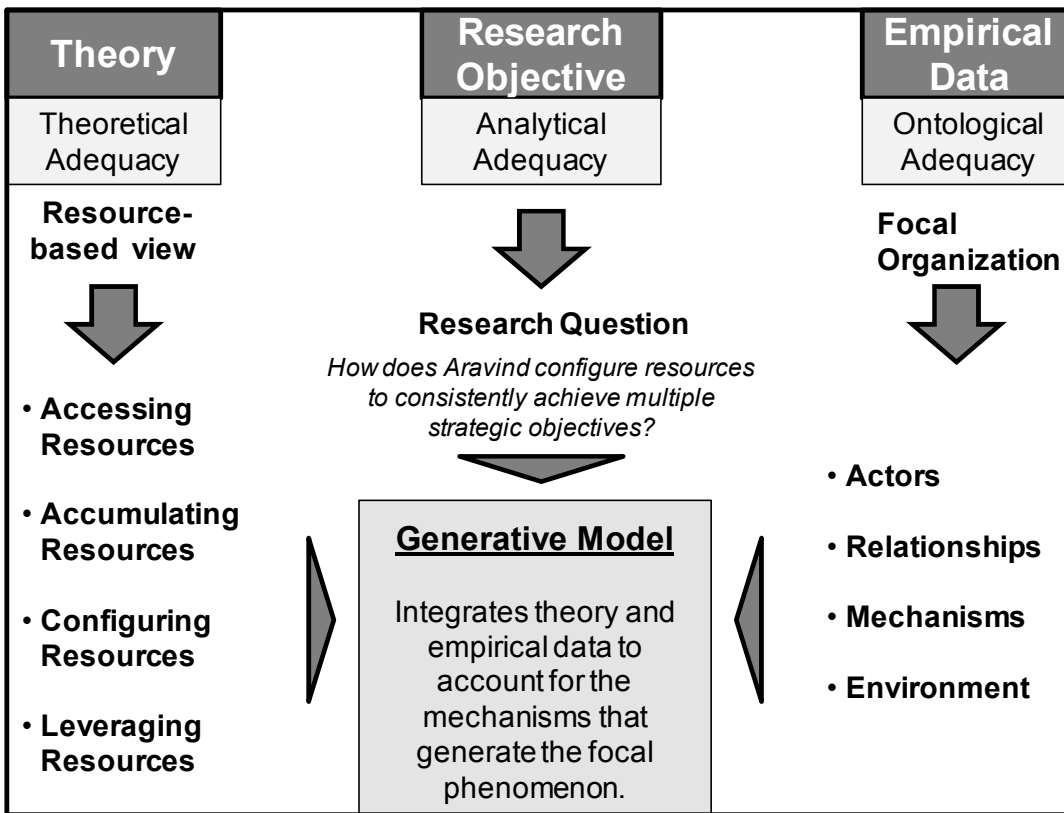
Theory

Theoretical Adequacy

Resource-based view

• Accessing Resources

• Accumulating Resources

• Configuring Resources

• Leveraging Resources

Research Objective

Analytical Adequacy

Research Question

*How does Aravind configure resources to consistently achieve multiple strategic objectives?*

Generative Model

Integrates theory and empirical data to account for the mechanisms that generate the focal phenomenon.

Empirical Data

Ontological Adequacy

Focal Organization

• Actors

• Relationships

• Mechanisms

• Environment